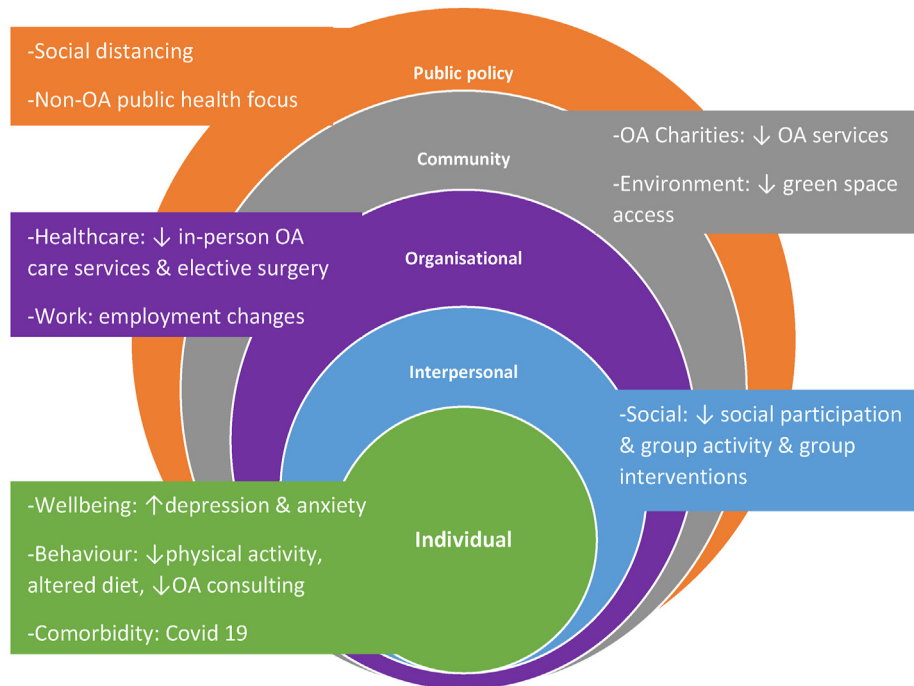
-Social distancing

-Non-OA public health focus

Public policy

-OA Charities: ↓ OA services

-Environment: ↓ green space access

Community

-Healthcare: ↓ in-person OA care services & elective surgery

-Work: employment changes

Organisational

Interpersonal

-Social: ↓ social participation & group activity & group interventions

-Wellbeing: ↑depression & anxiety

-Behaviour: ↓physical activity, altered diet, ↓OA consulting

-Comorbidity: Covid 19

Individual